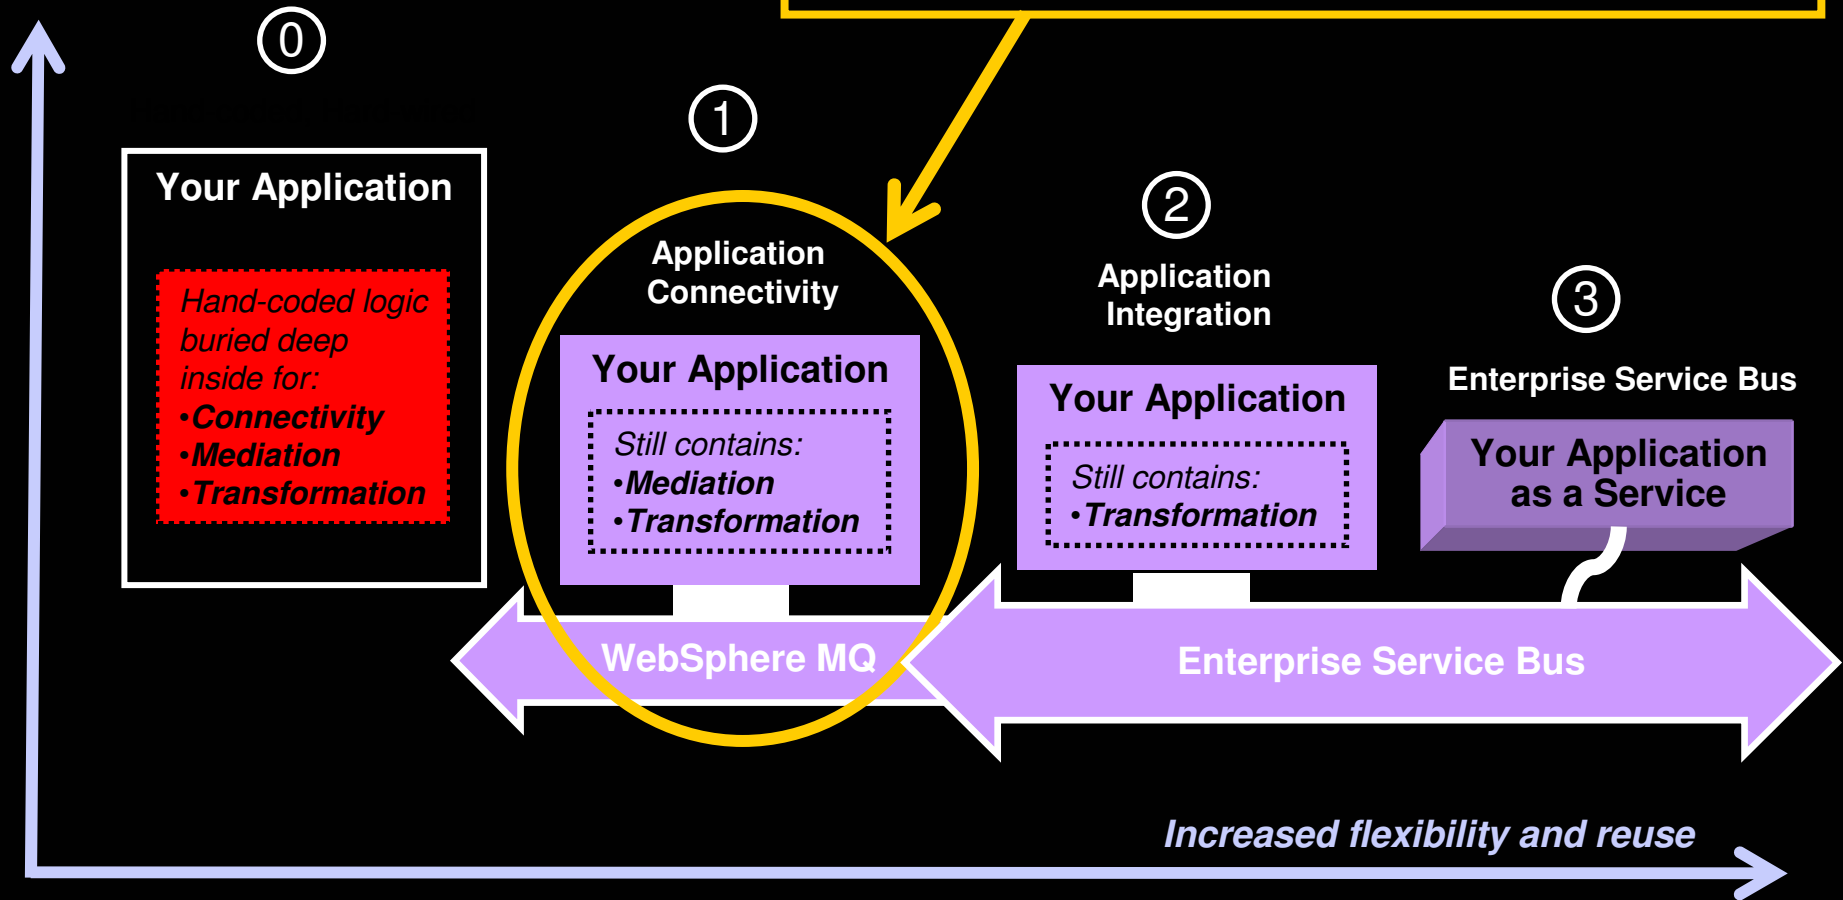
0

Your Application

Hand-coded logic buried deep inside for:
•Connectivity
•Mediation
•Transformation

1

Application Connectivity

Your Application

Still contains:
•Mediation
•Transformation

WebSphere MQ

2

Application Integration

Your Application

Still contains:
•Transformation

3

Enterprise Service Bus

Your Application as a Service

Enterprise Service Bus

Increased flexibility and reuse